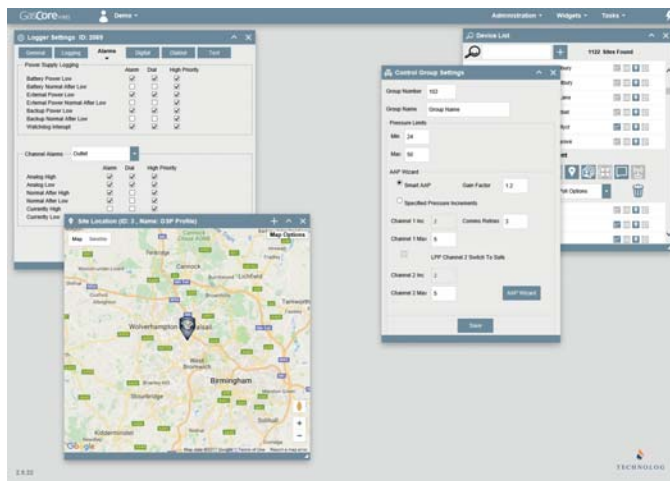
GatCore

Demo

Administration

Widgets

Tasks

Logger Settings ID: 2009

General

Logging

Alarms

Digital

Outlet

Test

Power Supply Logging

Alarm

Dial

High Priority

Battery Power Low

Battery Normal After Low

External Power Low

External Power Normal After Low

Backup Power Low

Backup Normal After Low

Watchdog Interrupt

Channel Alarms

Outlet

Alarm

Dial

High Priority

Analog High

Analog Low

Normal After High

Normal After Low

Currently High

Currently Low

Device List

1122 Sites Found

Control Group Settings

Group Number

102

Group Name

Group Name

Pressure Limits

Min

24

Max

50

AAP Wizard

Smart AAP

Gain Factor

1.2

Specified Pressure Increments

Channel 1 Inc

2

Comms Retries

3

Channel 1 Max

5

LPP Channel 2 Switch To Safe

Channel 2 Inc

2

Channel 2 Max

5

AAP Wizard

Save

Site Location (ID: 2 , Name: DSP Profile)

Map

Satellite

Map Options

Cannock

Tamworth

Wolverhampton

Walsall

West Bromwich

Birmingham

Stourbridge

Kidderminster

Solihull

Google

Map data ©2017 Google

Terms of Use

Report a map error

Edit Options

TECHNOLOG

2.9.33